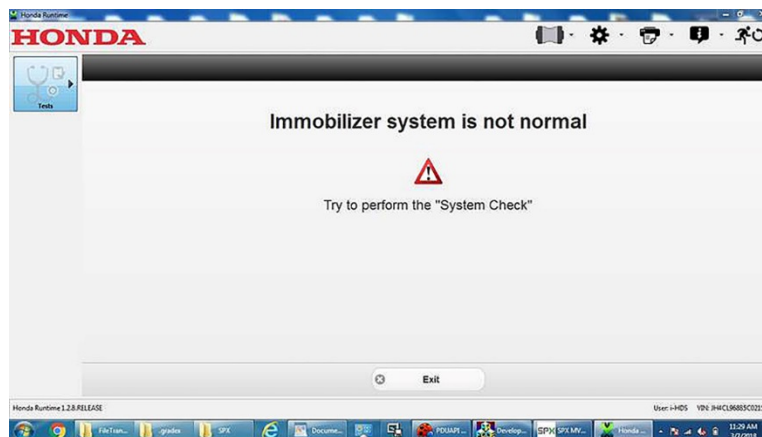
Honda Runtime

HONDA

Tests

Immobilizer system is not normal

Try to perform the "System Check"

Exit

Honda Runtime 1.2.8.RELEASE

User: i-HDS VIN: JH4CL96885C021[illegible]

FileTran... .gradex SPX Docume... PDUAPI... Develop... SPX MV... Honda ...

11:29 AM
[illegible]